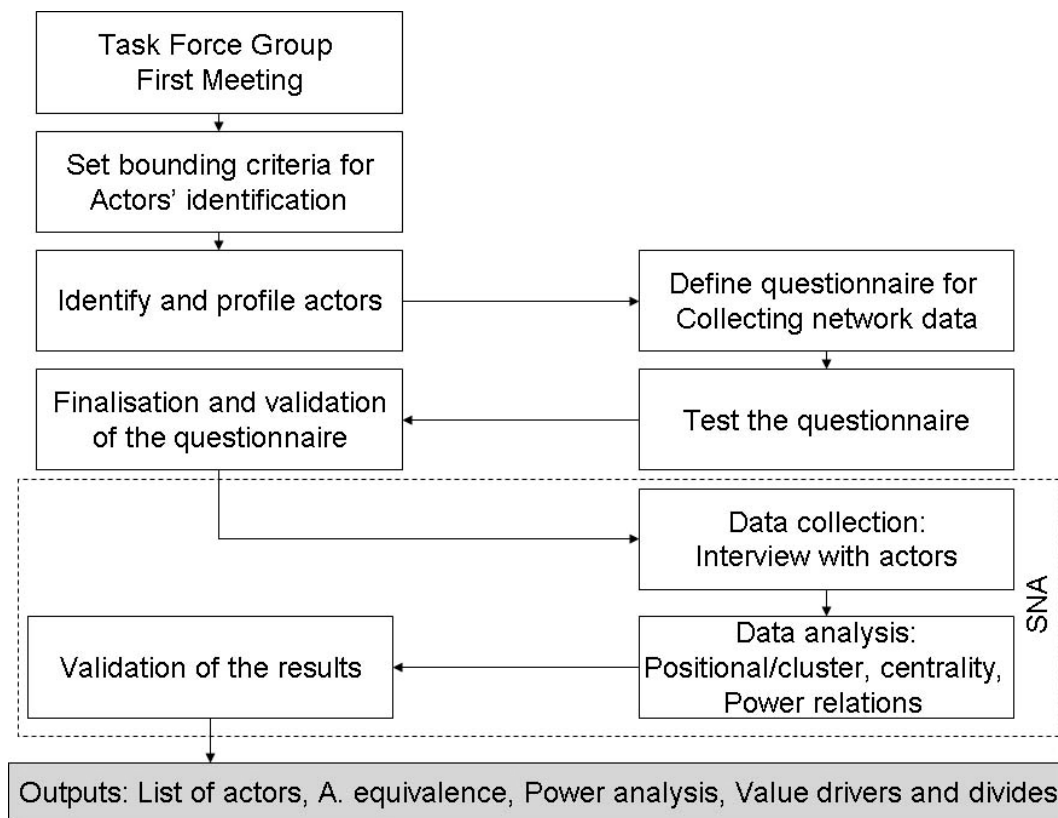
Task Force Group
First Meeting

Set bounding criteria for
Actors' identification

Identify and profile actors

Define questionnaire for
Collecting network data

Test the questionnaire

Finalisation and validation
of the questionnaire

Data collection:
Interview with actors

SNA

Data analysis:
Positional/cluster, centrality,
Power relations

Validation of the results

Outputs: List of actors, A. equivalence, Power analysis, Value drivers and divides